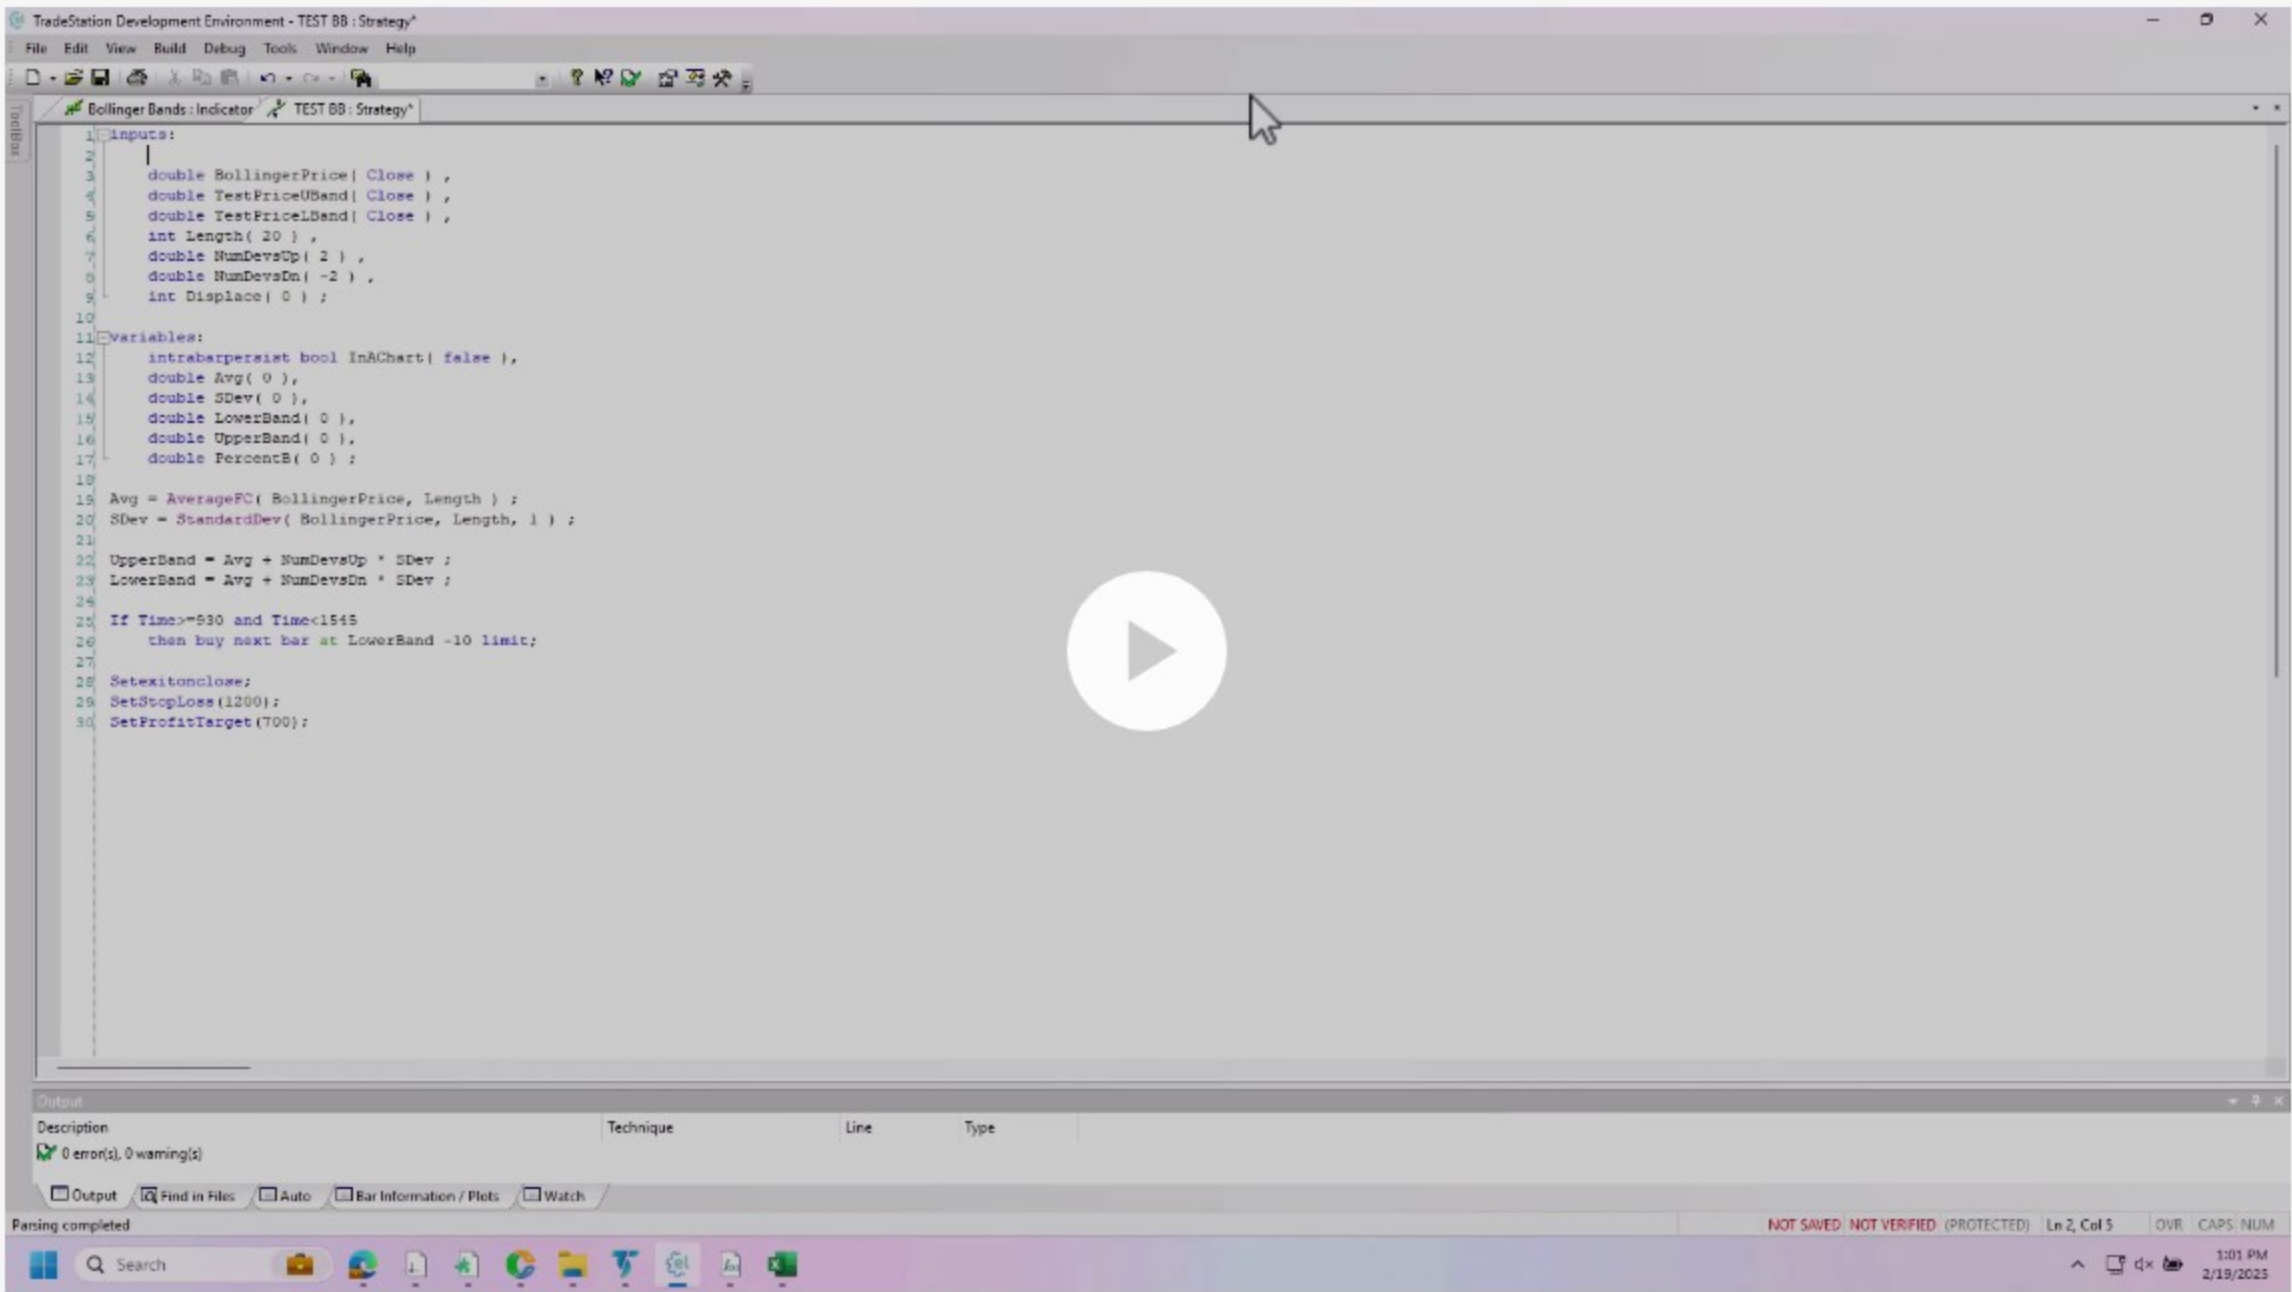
TradeStation Development Environment - TEST BB : Strategy*

File Edit View Build Debug Tools Window Help

Bollinger Bands : Indicator TEST BB : Strategy*

1 inputs:
2
3 double BollingerPrice( Close ) ,
4 double TestPriceUBand( Close ) ,
5 double TestPriceLBand( Close ) ,
6 int Length( 20 ) ,
7 double NumDevsUp( 2 ) ,
8 double NumDevsDn( -2 ) ,
9 int Displace( 0 ) ;
10
11 variables:
12 intrabarpersist bool InAChart( false ),
13 double Avg( 0 ),
14 double SDev( 0 ),
15 double LowerBand( 0 ),
16 double UpperBand( 0 ),
17 double PercentB( 0 ) ;
18
19 Avg = AverageFC( BollingerPrice, Length ) ;
20 SDev = StandardDev( BollingerPrice, Length, 1 ) ;
21
22 UpperBand = Avg + NumDevsUp * SDev ;
23 LowerBand = Avg + NumDevsDn * SDev ;
24
25 If Time>=930 and Time<1545
26 then buy next bar at LowerBand -10 limit;
27
28 Setexitonclose;
29 SetStopLoss(1200);
30 SetProfitTarget(700);

Output

| Description | Technique | Line | Type |
|---|---|---|---|
| 0 error(s), 0 warning(s) | | | |

Output Find in Files Auto Bar Information / Plots Watch

Parsing completed

NOT SAVED NOT VERIFIED (PROTECTED) Ln 2, Col 5 OVR CAPS NUM

Search

1:01 PM
2/19/2025